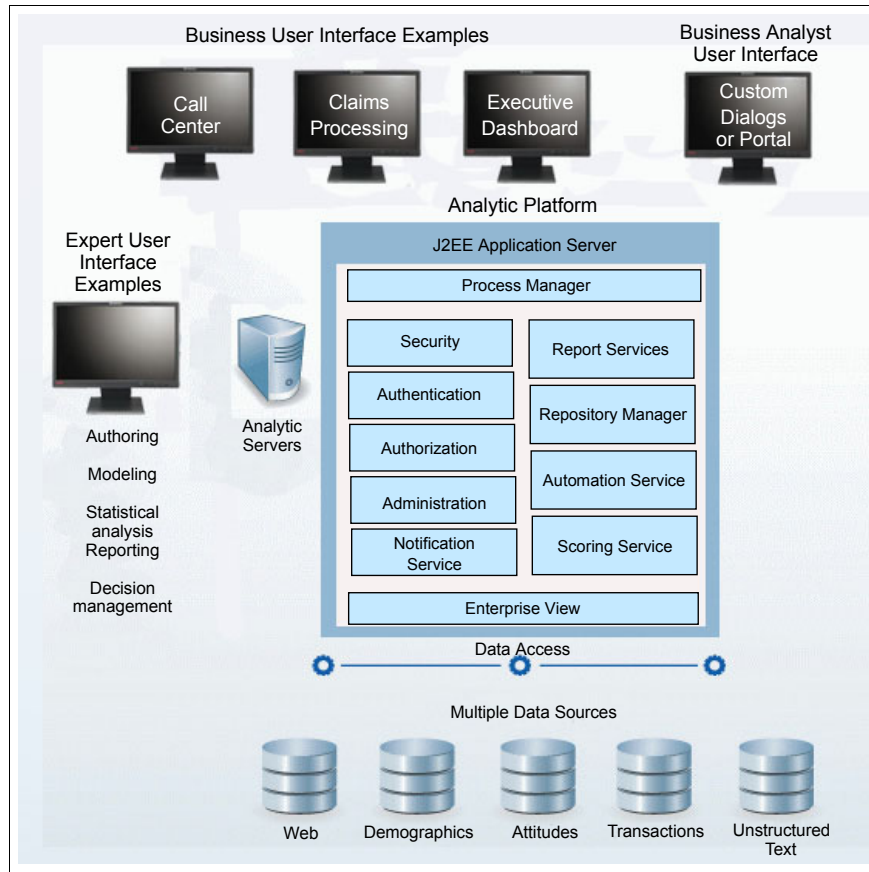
Business User Interface Examples

Business Analyst User Interface

Call Center

Claims Processing

Executive Dashboard

Custom Dialogs or Portal

Analytic Platform

Expert User Interface Examples

J2EE Application Server

Process Manager

Security

Report Services

Authentication

Repository Manager

Authorization

Automation Service

Administration

Notification Service

Scoring Service

Enterprise View

Analytic Servers

Authoring

Modeling

Statistical analysis Reporting

Decision management

Data Access

Multiple Data Sources

Web

Demographics

Attitudes

Transactions

Unstructured Text